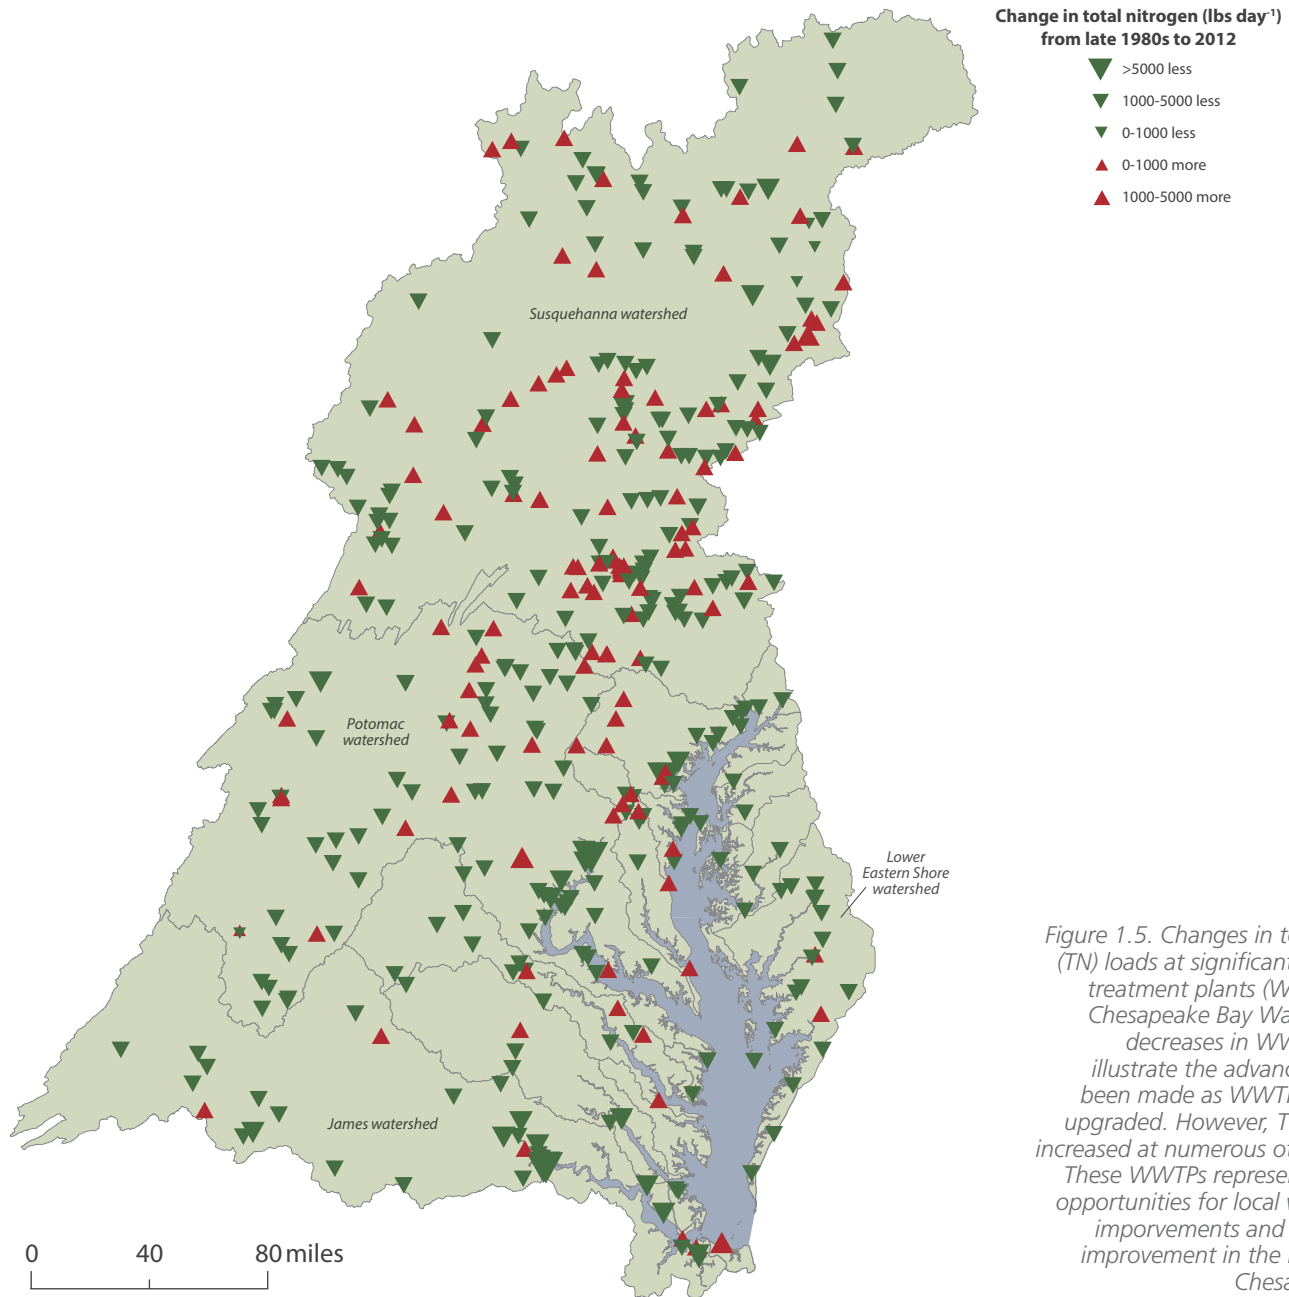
Change in total nitrogen (lbs day$^{-1}$) from late 1980s to 2012

>5000 less
1000-5000 less
0-1000 less
0-1000 more
1000-5000 more

Susquehanna watershed

Potomac watershed

Lower Eastern Shore watershed

James watershed

0 40 80 miles

Figure 1.5. Changes in t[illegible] (TN) loads at significant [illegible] treatment plants (W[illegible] Chesapeake Bay Wa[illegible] decreases in WW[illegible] illustrate the advan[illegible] been made as WWT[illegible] upgraded. However, T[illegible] increased at numerous o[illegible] These WWTPs represe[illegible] opportunities for local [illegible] imporvements and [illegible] improvement in the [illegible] Chesa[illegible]